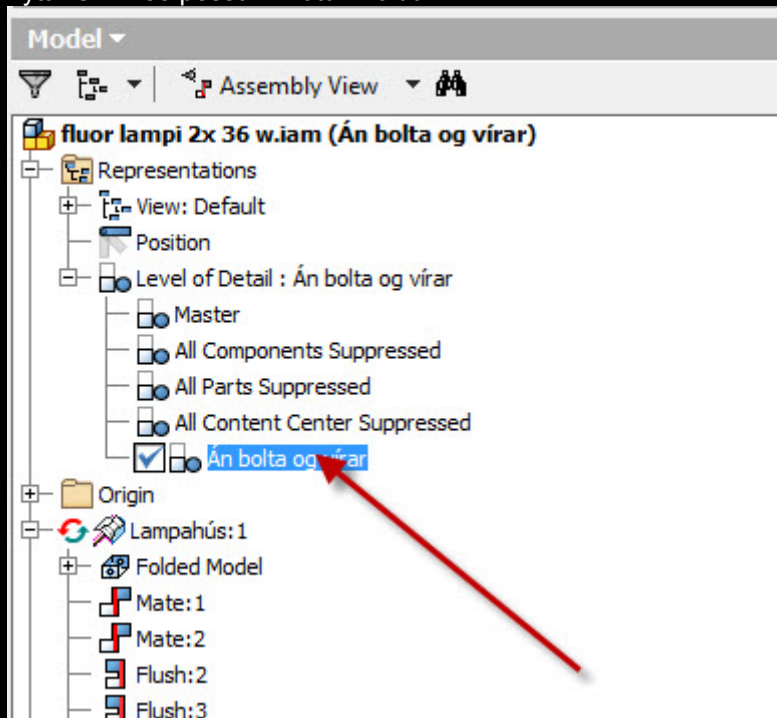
Model ▾

Assembly View ▾

fluor lampi 2x 36 w.iam (Án bolta og vírar)
Representations
View: Default
Position
Level of Detail : Án bolta og vírar
Master
All Components Suppressed
All Parts Suppressed
All Content Center Suppressed
Án bolta og vírar
Origin
Lampahús:1
Folded Model
Mate:1
Mate:2
Flush:2
Flush:3